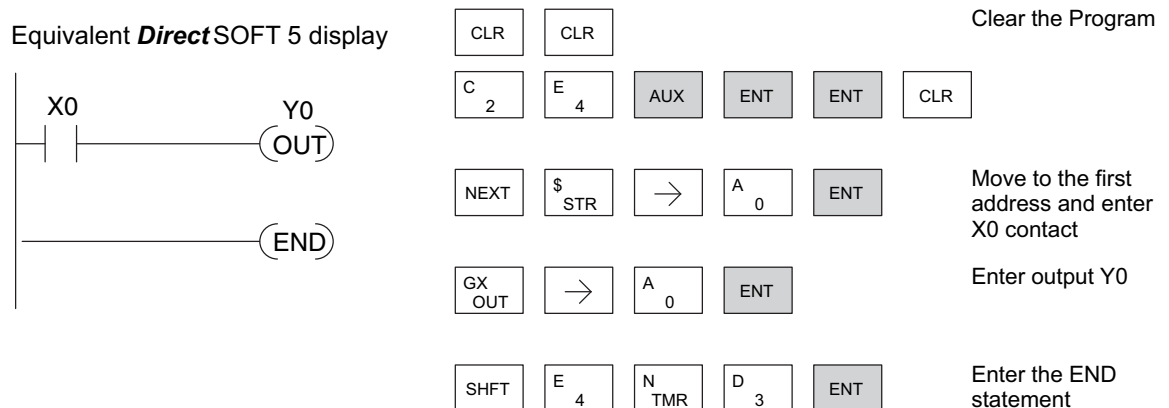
Equivalent ***Direct*** SOFT 5 display

X0

Y0

OUT

END

CLR CLR

Clear the Program

C 2 E 4 AUX ENT ENT CLR

NEXT $ STR $\rightarrow$ A 0 ENT

Move to the first address and enter X0 contact

GX OUT $\rightarrow$ A 0 ENT

Enter output Y0

SHFT E 4 N TMR D 3 ENT

Enter the END statement